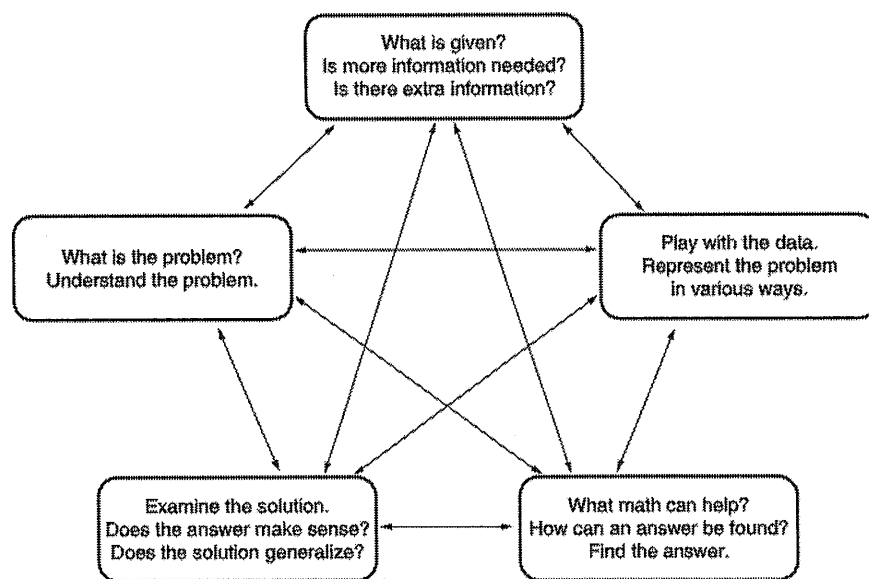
What is given?
Is more information needed?
Is there extra information?

What is the problem?
Understand the problem.

Play with the data.
Represent the problem
in various ways.

Examine the solution.
Does the answer make sense?
Does the solution generalize?

What math can help?
How can an answer be found?
Find the answer.